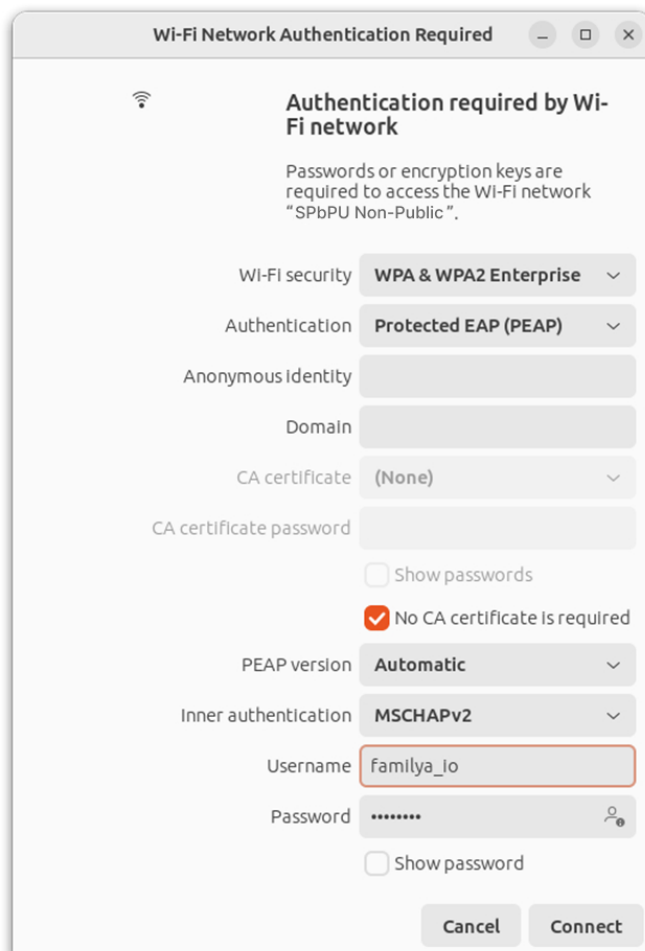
Wi-Fi Network Authentication Required

Authentication required by Wi-Fi network

Passwords or encryption keys are required to access the Wi-Fi network "SPbPU Non-Public".

Wi-Fi security WPA & WPA2 Enterprise

Authentication Protected EAP (PEAP)

Anonymous identity

Domain

CA certificate (None)

CA certificate password

Show passwords

No CA certificate is required

PEAP version Automatic

Inner authentication MSCHAPv2

Username familya_io

Password ••••••••

Show password

Cancel Connect